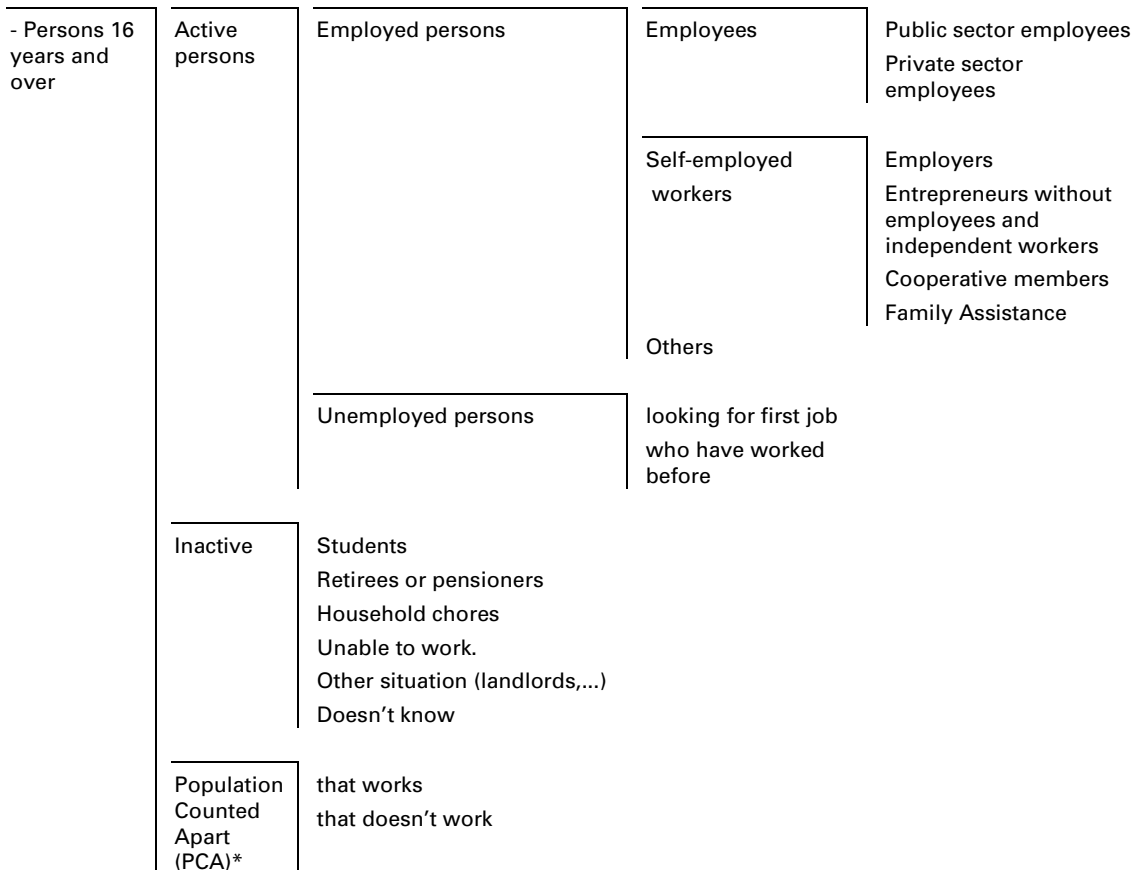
- Persons 16 years and over

Active persons

Employed persons

Employees

Public sector employees

Private sector employees

Self-employed workers

Employers

Entrepreneurs without employees and independent workers

Cooperative members

Family Assistance

Others

Unemployed persons

looking for first job

who have worked before

Inactive

Students

Retirees or pensioners

Household chores

Unable to work.

Other situation (landlords,...)

Doesn't know

Population Counted Apart (PCA)*

that works

that doesn't work